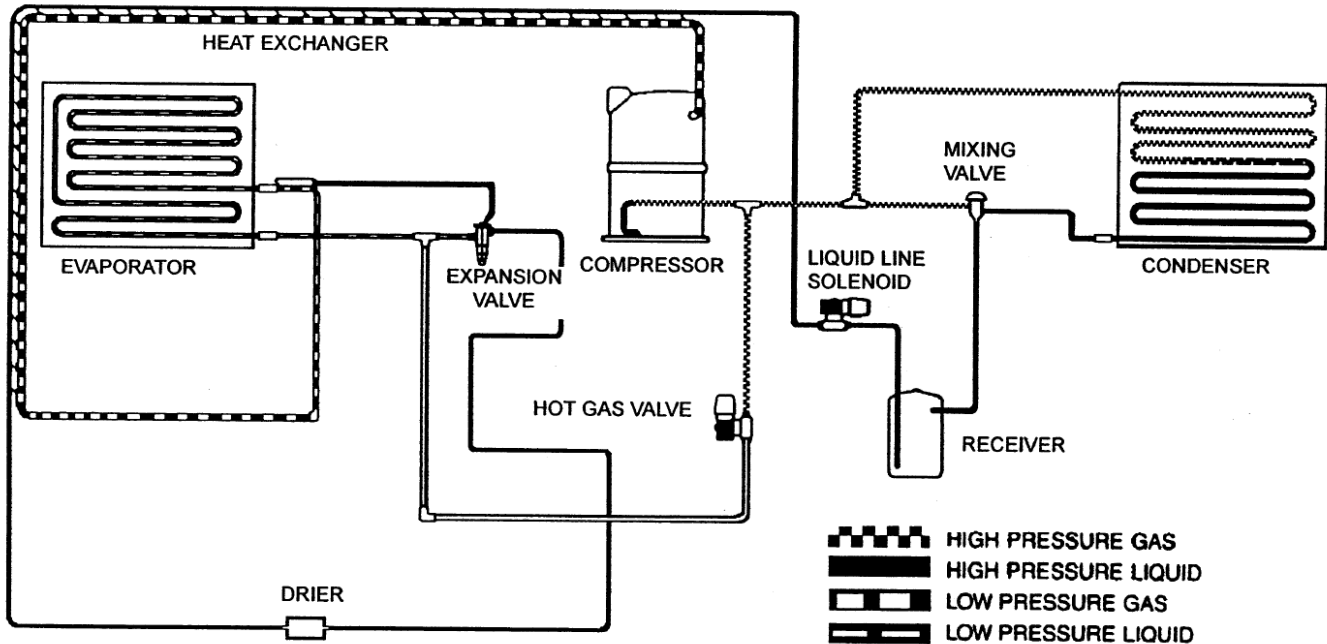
HEAT EXCHANGER

EVAPORATOR

EXPANSION VALVE

COMPRESSOR

MIXING VALVE

LIQUID LINE SOLENOID

CONDENSER

HOT GAS VALVE

RECEIVER

DRIER

HIGH PRESSURE GAS
HIGH PRESSURE LIQUID
LOW PRESSURE GAS
LOW PRESSURE LIQUID